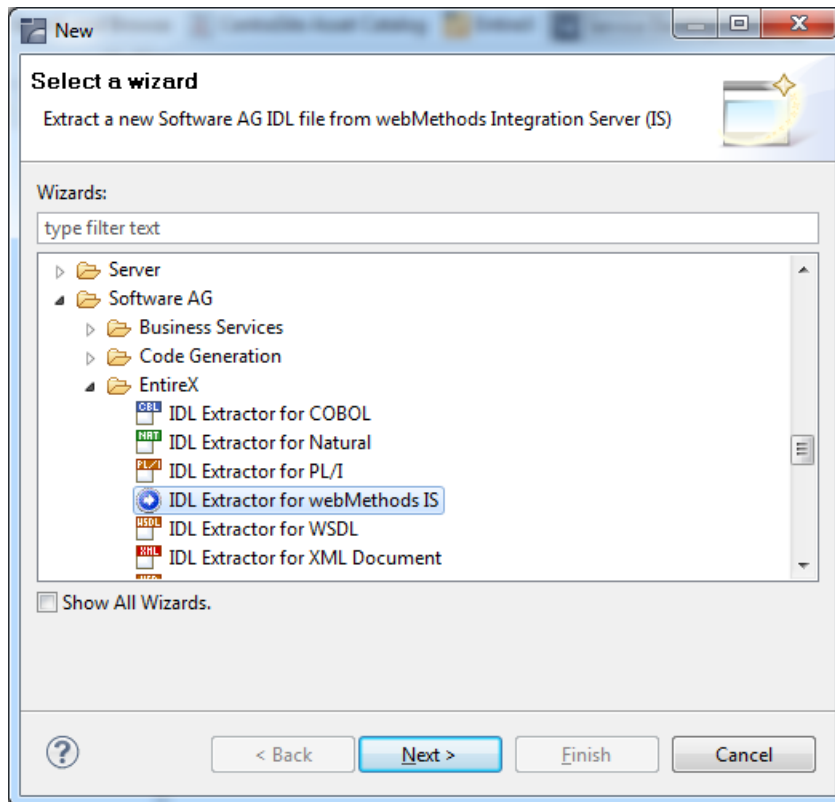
New

Select a wizard

Extract a new Software AG IDL file from webMethods Integration Server (IS)

Wizards:

type filter text

Server
Software AG
Business Services
Code Generation
EntireX
CBL IDL Extractor for COBOL
NAT IDL Extractor for Natural
PL/I IDL Extractor for PL/I
IDL Extractor for webMethods IS
WSDL IDL Extractor for WSDL
XML IDL Extractor for XML Document

Show All Wizards.

?

< Back

Next >

Finish

Cancel